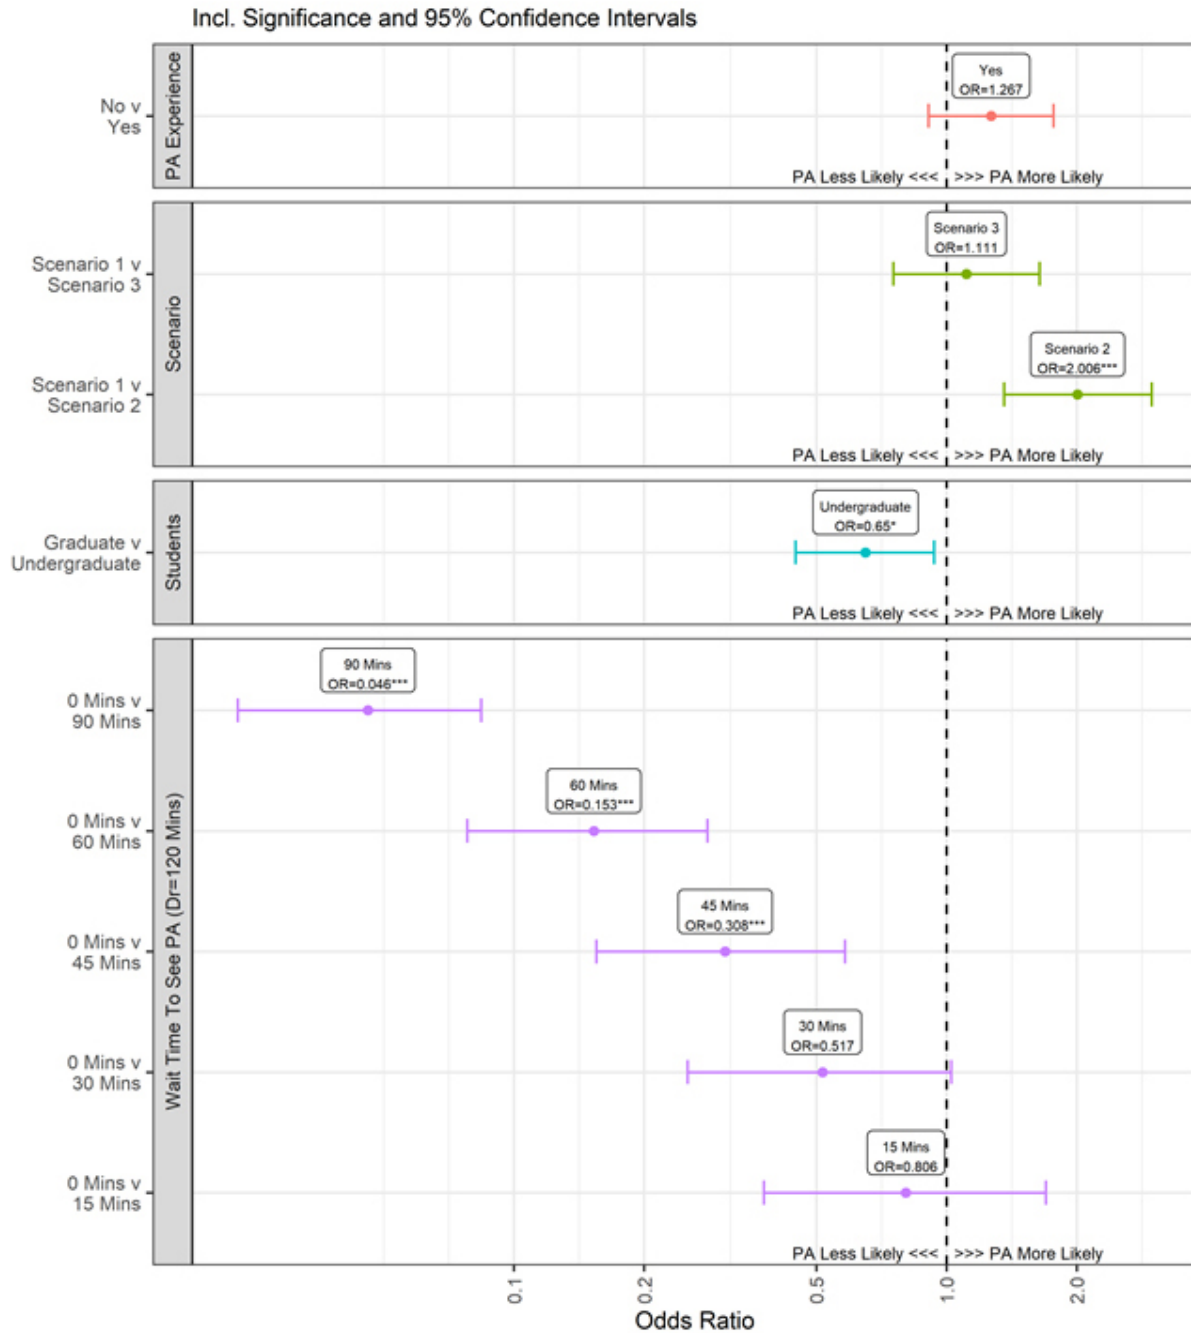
Incl. Significance and 95% Confidence Intervals

PA Experience

No v Yes

Yes OR=1.267

PA Less Likely <<< >>> PA More Likely

Scenario

Scenario 1 v Scenario 3

Scenario 3 OR=1.111

Scenario 1 v Scenario 2

Scenario 2 OR=2.006***

PA Less Likely <<< >>> PA More Likely

Students

Graduate v Undergraduate

Undergraduate OR=0.65*

PA Less Likely <<< >>> PA More Likely

Wait Time To See PA (Dr=120 Mins)

0 Mins v 90 Mins

90 Mins OR=0.046***

0 Mins v 60 Mins

60 Mins OR=0.153***

0 Mins v 45 Mins

45 Mins OR=0.308***

0 Mins v 30 Mins

30 Mins OR=0.517

0 Mins v 15 Mins

15 Mins OR=0.806

PA Less Likely <<< >>> PA More Likely

0.1 0.2 0.5 1.0 2.0

Odds Ratio